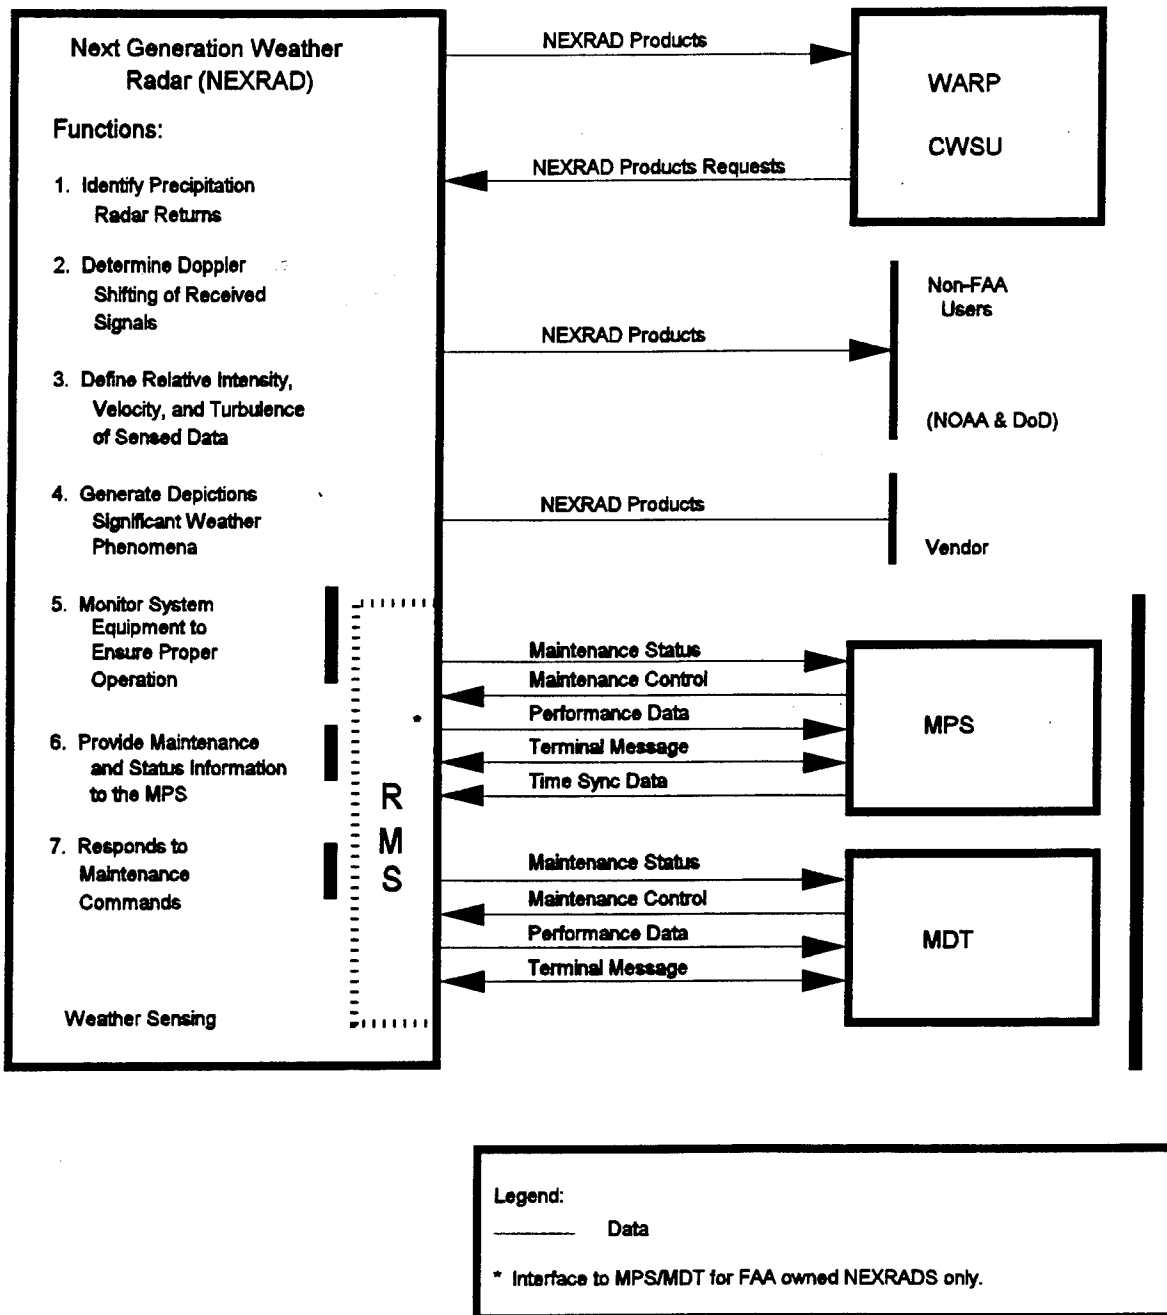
Next Generation Weather Radar (NEXRAD)

Functions:

1. Identify Precipitation Radar Returns

2. Determine Doppler Shifting of Received Signals

3. Define Relative Intensity, Velocity, and Turbulence of Sensed Data

4. Generate Depictions Significant Weather Phenomena

5. Monitor System Equipment to Ensure Proper Operation

6. Provide Maintenance and Status Information to the MPS

7. Responds to Maintenance Commands

Weather Sensing

R
M
S

*

NEXRAD Products

NEXRAD Products Requests

WARP

CWSU

NEXRAD Products

Non-FAA Users

(NOAA & DoD)

NEXRAD Products

Vendor

Maintenance Status

Maintenance Control

Performance Data

Terminal Message

Time Sync Data

MPS

Maintenance Status

Maintenance Control

Performance Data

Terminal Message

MDT

Legend:

Data

* Interface to MPS/MDT for FAA owned NEXRADS only.